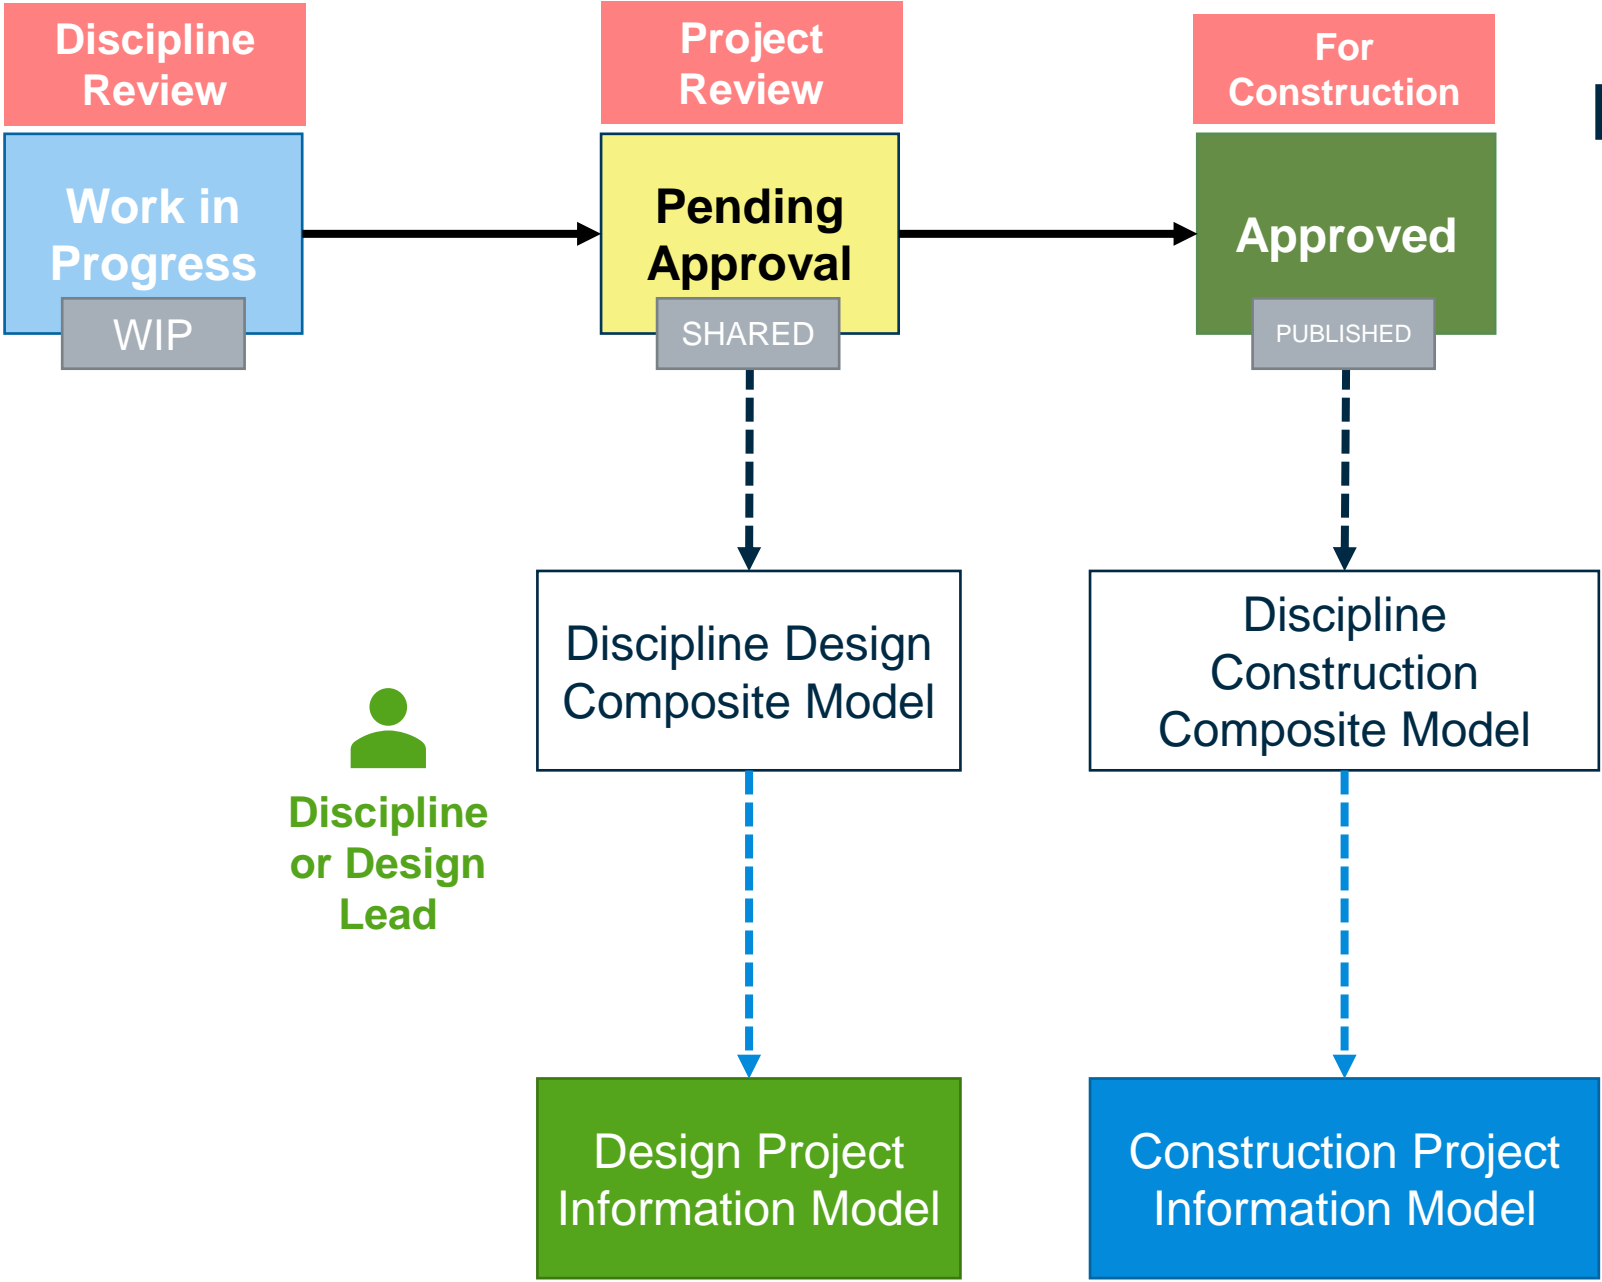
Discipline Review

Project Review

For Construction

Work in Progress

WIP

Pending Approval

SHARED

Approved

PUBLISHED

Discipline Design Composite Model

Discipline Construction Composite Model

Discipline or Design Lead

Design Project Information Model

Construction Project Information Model